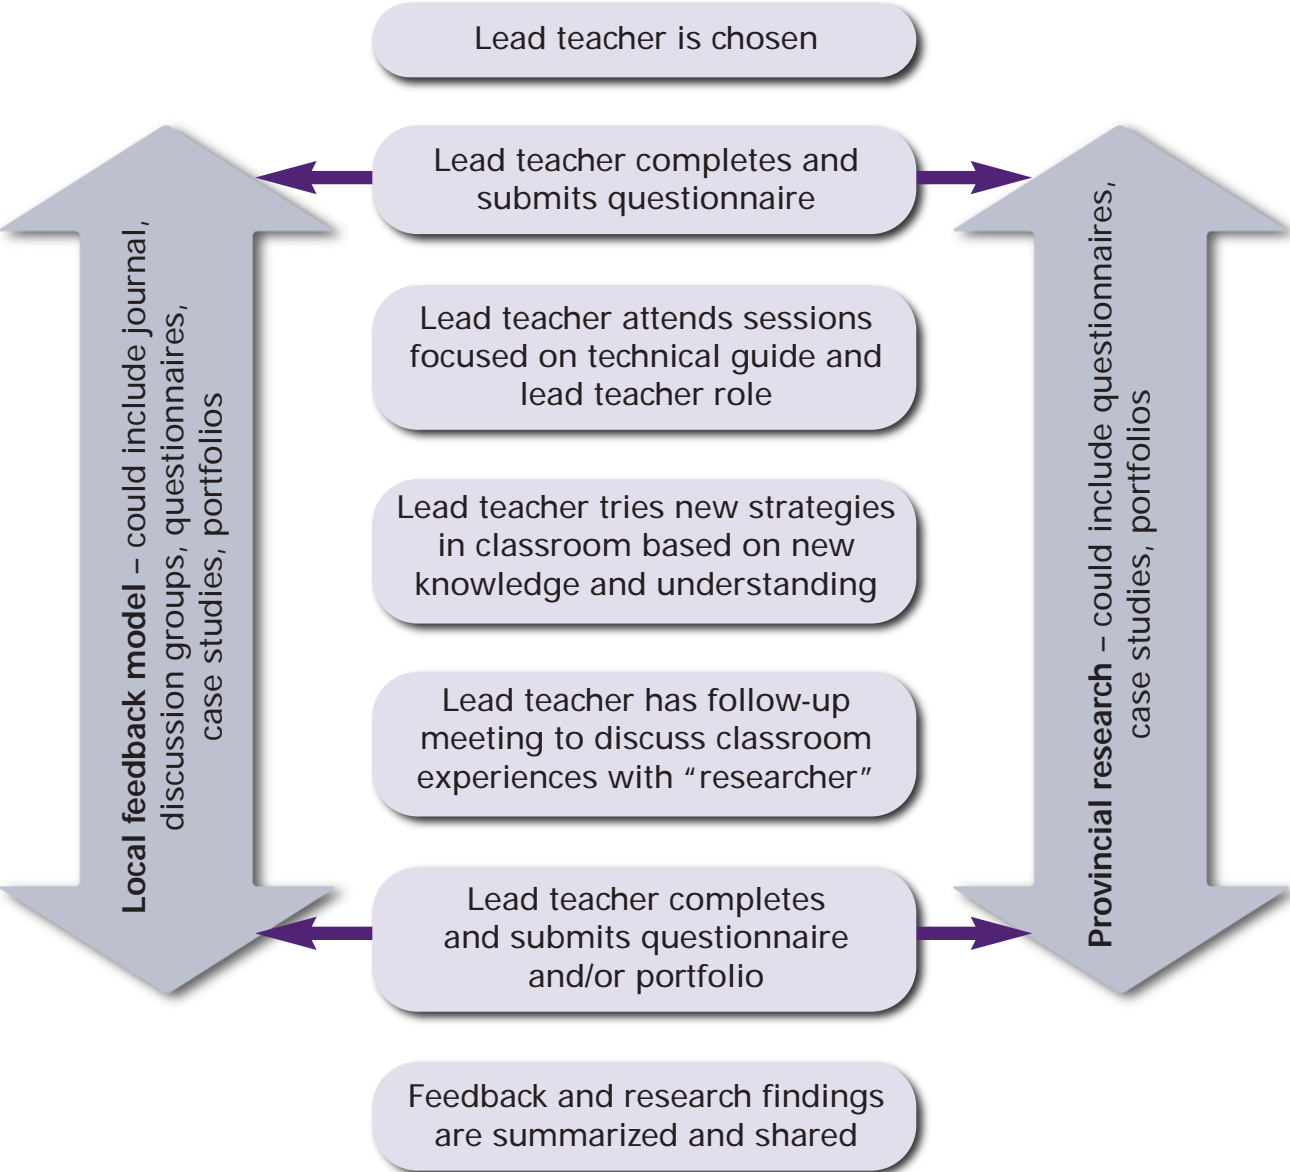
Lead teacher is chosen

Lead teacher completes and submits questionnaire

Lead teacher attends sessions focused on technical guide and lead teacher role

Lead teacher tries new strategies in classroom based on new knowledge and understanding

Lead teacher has follow-up meeting to discuss classroom experiences with “researcher”

Lead teacher completes and submits questionnaire and/or portfolio

Feedback and research findings are summarized and shared

**Local feedback model** – could include journal, discussion groups, questionnaires, case studies, portfolios

**Provincial research** – could include questionnaires, case studies, portfolios